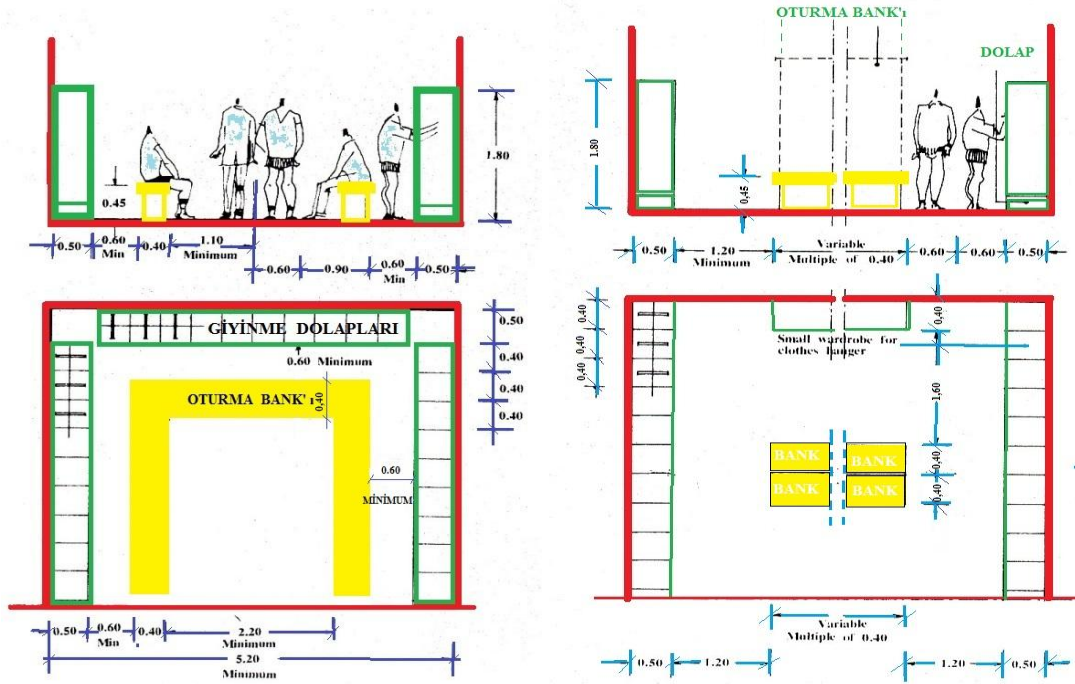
0.45

1.80

0.50 0.60 Min 0.40 1.10 Minimum

0.60 0.90 0.60 Min 0.50

OTURMA BANK'ı

DOLAP

1.80

0.45

0.50 1.20 Minimum Variable Multiple of 0.40 0.60 0.60 0.50

GİYİNME DOLAPLARI

0.50
0.40
0.40
0.40

0.60 Minimum

OTURMA BANK'

0.40

0.60 MİNİMUM

0.50 0.60 Min 0.40 2.20 Minimum

5.20 Minimum

0.40
0.40
0.40

0.40

Small wardrobe for clothes hanger

1.60

BANK BANK
BANK BANK

0.40
0.40

Variable Multiple of 0.40

0.50 1.20 1.20 0.50